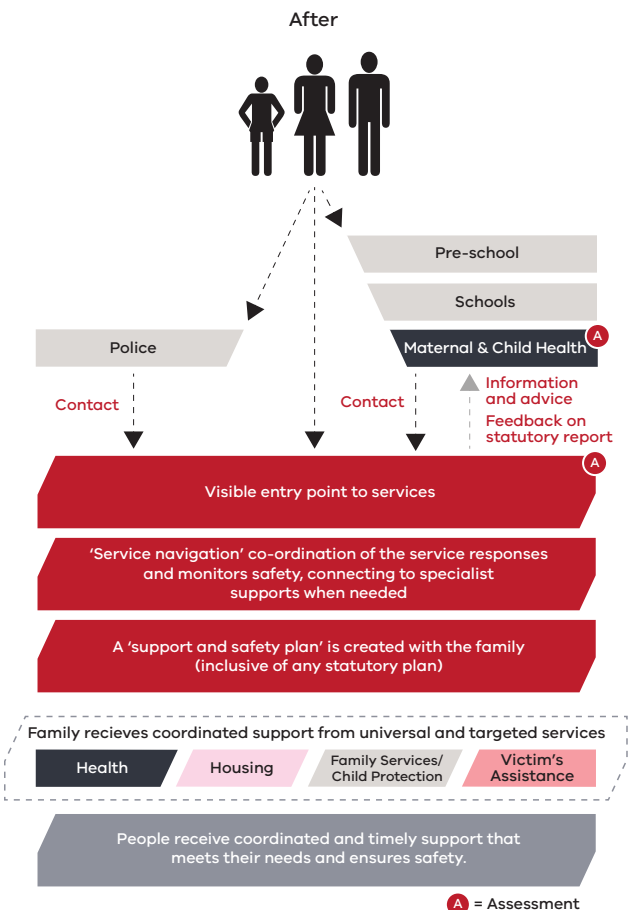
After

Pre-school

Schools

Police

Maternal & Child Health A

Contact

Contact

Information and advice

Feedback on statutory report

A

Visible entry point to services

'Service navigation' co-ordination of the service responses and monitors safety, connecting to specialist supports when needed

A 'support and safety plan' is created with the family (inclusive of any statutory plan)

Family recieves coordinated support from universal and targeted services

Health

Housing

Family Services/ Child Protection

Victim's Assistance

People receive coordinated and timely support that meets their needs and ensures safety.

A = Assessment